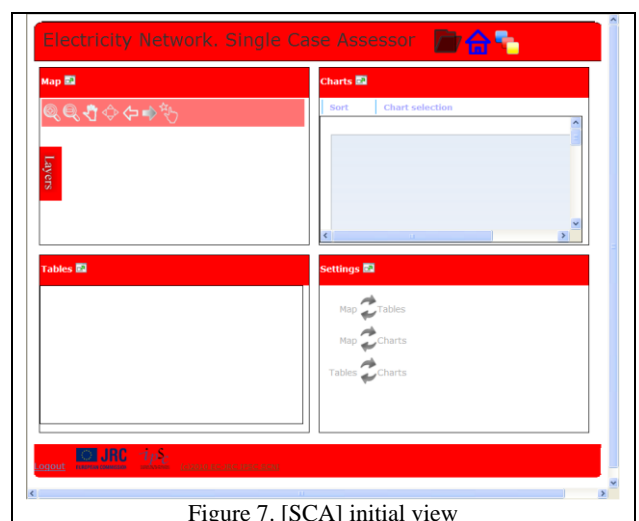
Electricity Network, Single Case Assessor

Map

Layers

Charts

Sort

Chart selection

Tables

Settings

Map Tables

Map Charts

Tables Charts

Logout

JRC

EUROPEAN COMMISSION

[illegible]

Figure 7. [SCA] initial view